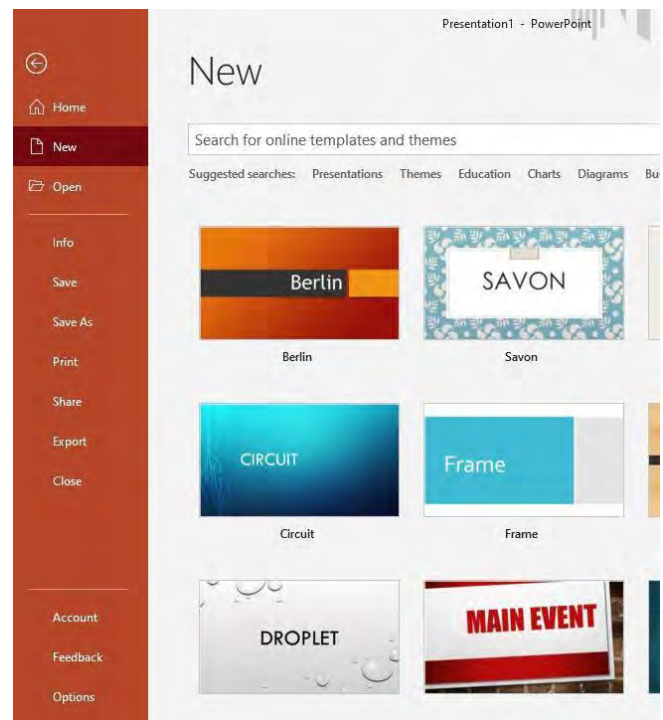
Presentation1 - PowerPoint

Home
New
Open
Info
Save
Save As
Print
Share
Export
Close
Account
Feedback
Options

New

Search for online templates and themes

Suggested searches: Presentations Themes Education Charts Diagrams Bu

Berlin
Berlin

SAVON
Savon

CIRCUIT
Circuit

Frame
Frame

DROPLET

MAIN EVENT